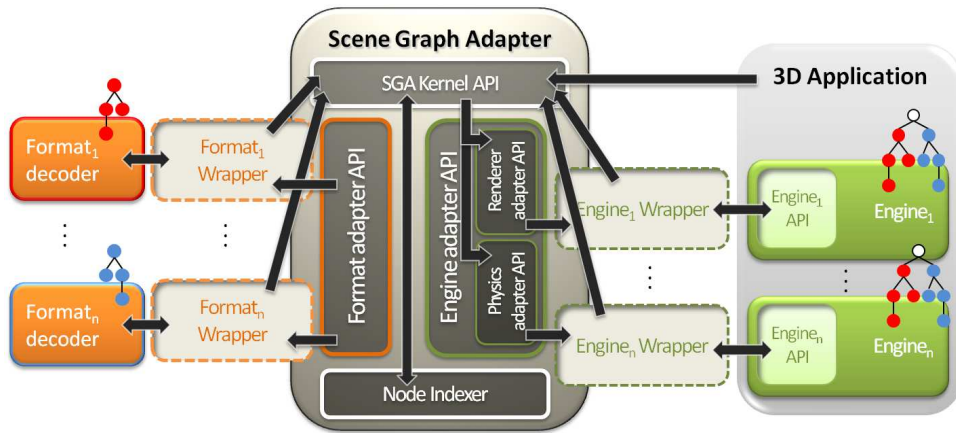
Scene Graph Adapter

SGA Kernel API

3D Application

Format$_1$ decoder

Format$_1$ Wrapper

Format adapter API

Engine adapter API

Renderer adapter API

Physics adapter API

Engine$_1$ Wrapper

Engine$_1$ API

Engine$_1$

Format$_n$ decoder

Format$_n$ Wrapper

Engine$_n$ Wrapper

Engine$_n$ API

Engine$_n$

Node Indexer